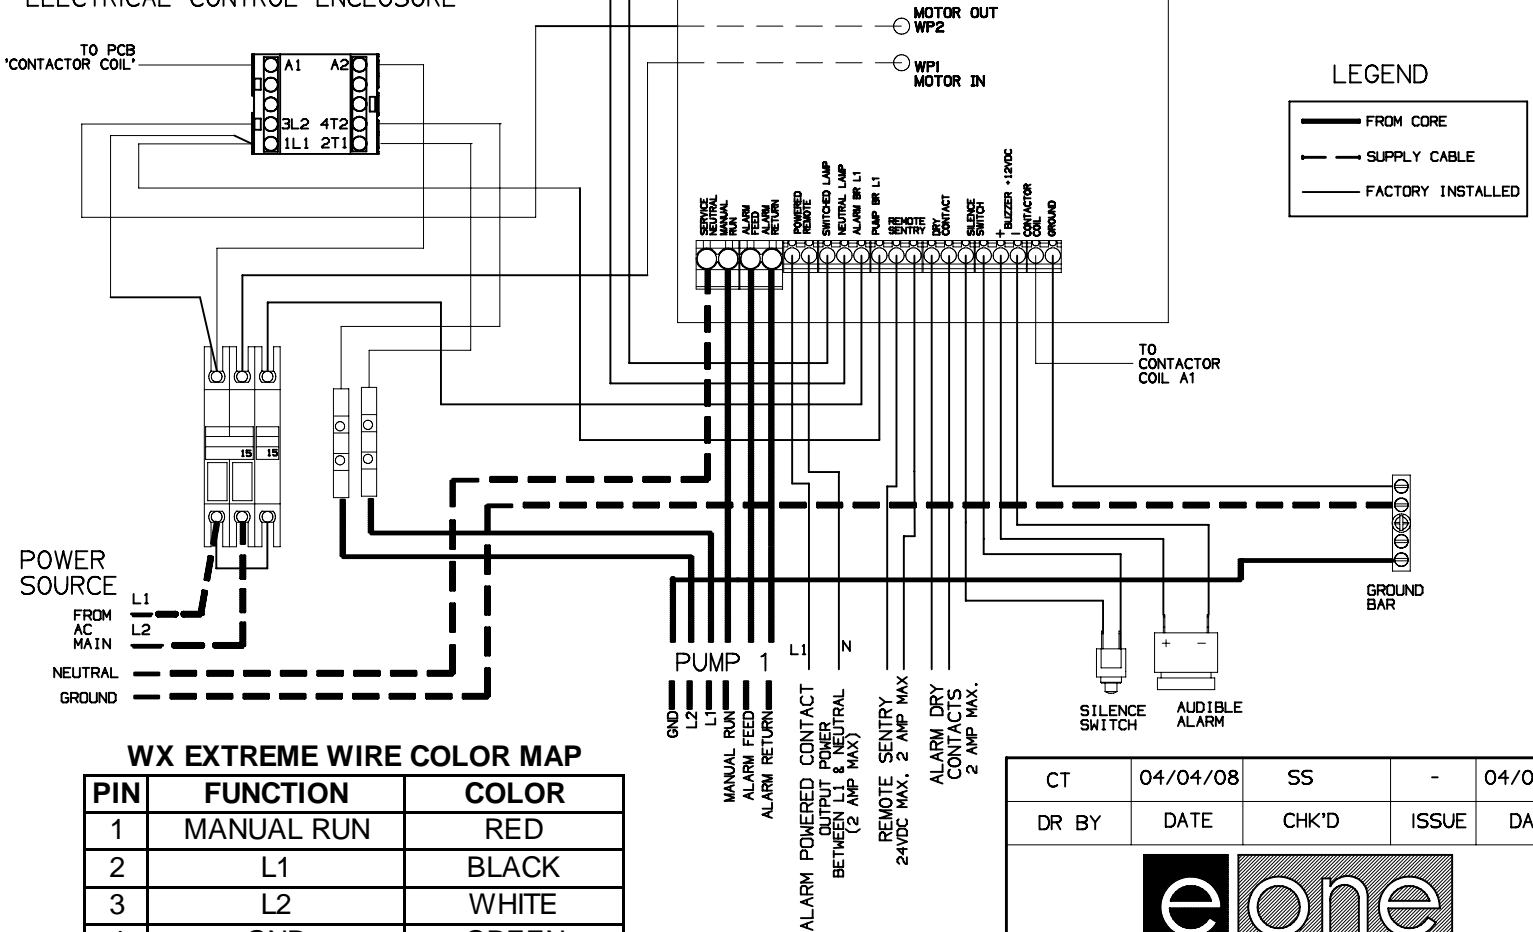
ELECTRICAL CONTROL ENCLOSURE

TO PCB 'CONTACTOR COIL'

A1 A2
3L2 4T2
1L1 2T1

MOTOR OUT WP2
WP1 MOTOR IN

LEGEND
FROM CORE
SUPPLY CABLE
FACTORY INSTALLED

SERVICE NEUTRAL
MANUAL RUN
ALARM FEED
ALARM RETURN
POWERED REMOTE
SWITCHED LAMP
NEUTRAL LAMP
ALARM BR L1
PUMP BR L1
REMOTE SENTRY
DRY CONTACT
SILENCE SWITCH
+ BUZZER +12VDC
−
CONTACTOR COIL
GROUND

TO CONTACTOR COIL A1

15 15

POWER SOURCE
FROM AC MAIN
L1
L2
NEUTRAL
GROUND

GROUND BAR

PUMP 1
L1
N

GND
L2
L1
MANUAL RUN
ALARM FEED
ALARM RETURN

ALARM POWERED CONTACT OUTPUT POWER BETWEEN L1 & NEUTRAL (2 AMP MAX)
REMOTE SENTRY 24VDC MAX. 2 AMP MAX
ALARM DRY CONTACTS 2 AMP MAX.

SILENCE SWITCH
+ −
AUDIBLE ALARM

WX EXTREME WIRE COLOR MAP

| PIN | FUNCTION | COLOR |
|---|---|---|
| 1 | MANUAL RUN | RED |
| 2 | L1 | BLACK |
| 3 | L2 | WHITE |
| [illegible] | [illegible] | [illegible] |

| CT | 04/04/08 | SS | - | 04/0 |
|---|---|---|---|---|
| DR BY | DATE | CHK'D | ISSUE | DA |

e one